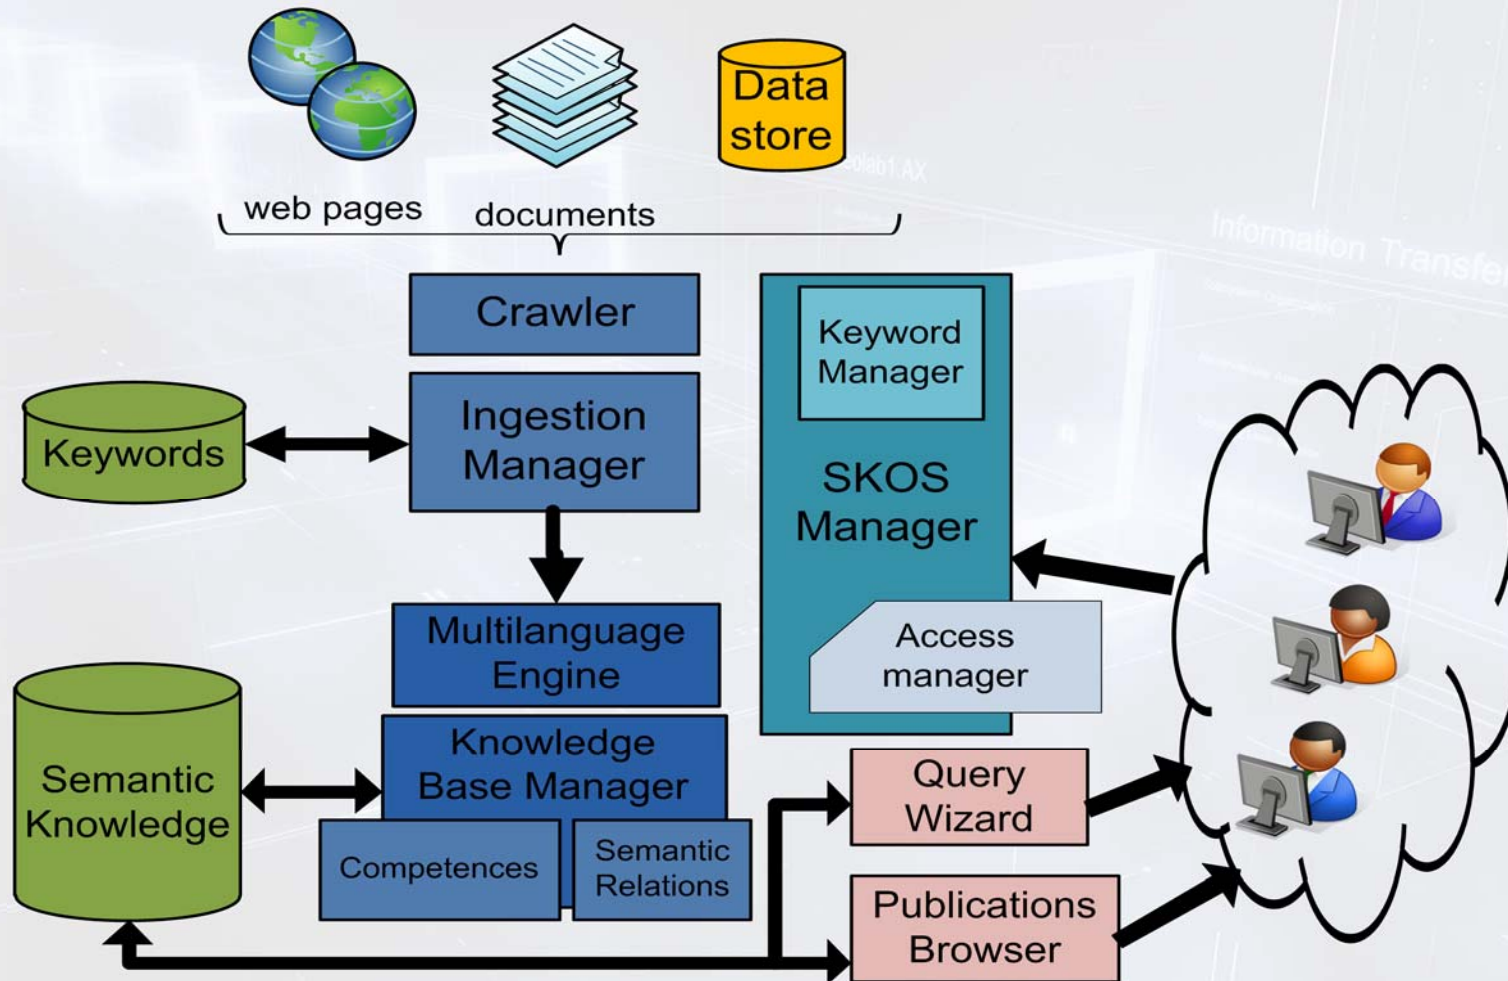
Data store

web pages

documents

Crawler

Ingestion Manager

Keywords

Keyword Manager

SKOS Manager

Access manager

Multilanguage Engine

Knowledge Base Manager

Semantic Knowledge

Competences

Semantic Relations

Query Wizard

Publications Browser

Information Transfer